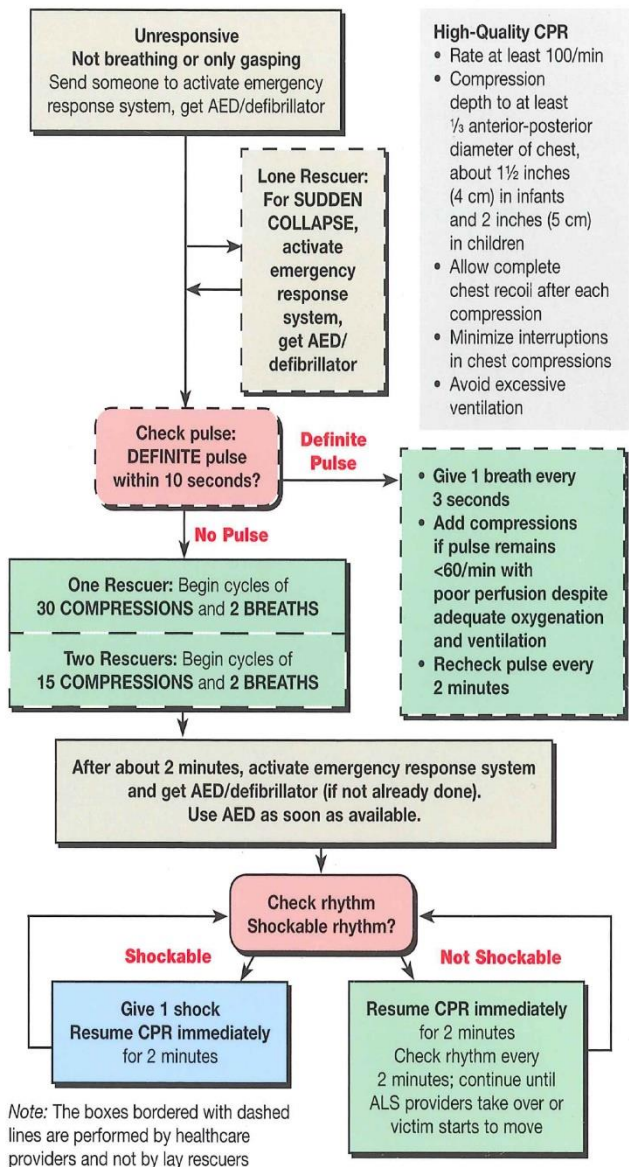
Unresponsive
Not breathing or only gasping
Send someone to activate emergency response system, get AED/defibrillator

High-Quality CPR
• Rate at least 100/min
• Compression depth to at least ⅓ anterior-posterior diameter of chest, about 1½ inches (4 cm) in infants and 2 inches (5 cm) in children
• Allow complete chest recoil after each compression
• Minimize interruptions in chest compressions
• Avoid excessive ventilation

Lone Rescuer: For SUDDEN COLLAPSE, activate emergency response system, get AED/ defibrillator

Check pulse: DEFINITE pulse within 10 seconds?

Definite Pulse

• Give 1 breath every 3 seconds
• Add compressions if pulse remains <60/min with poor perfusion despite adequate oxygenation and ventilation
• Recheck pulse every 2 minutes

No Pulse

One Rescuer: Begin cycles of 30 COMPRESSIONS and 2 BREATHS

Two Rescuers: Begin cycles of 15 COMPRESSIONS and 2 BREATHS

After about 2 minutes, activate emergency response system and get AED/defibrillator (if not already done). Use AED as soon as available.

Check rhythm
Shockable rhythm?

Shockable

Not Shockable

Give 1 shock
Resume CPR immediately for 2 minutes

Resume CPR immediately for 2 minutes
Check rhythm every 2 minutes; continue until ALS providers take over or victim starts to move

Note: The boxes bordered with dashed lines are performed by healthcare providers and not by lay rescuers